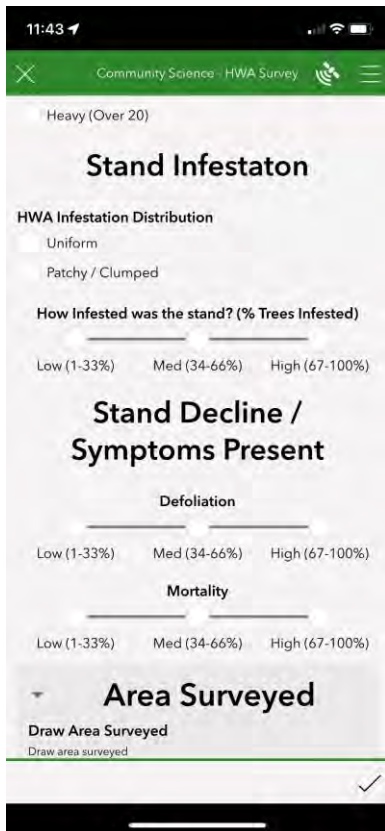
11:43

Community Science - HWA Survey

Heavy (Over 20)

Stand Infestaton

HWA Infestation Distribution

Uniform

Patchy / Clumped

How Infested was the stand? (% Trees Infested)

Low (1-33%) Med (34-66%) High (67-100%)

Stand Decline / Symptoms Present

Defoliation

Low (1-33%) Med (34-66%) High (67-100%)

Mortality

Low (1-33%) Med (34-66%) High (67-100%)

Area Surveyed

Draw Area Surveyed

Draw area surveyed